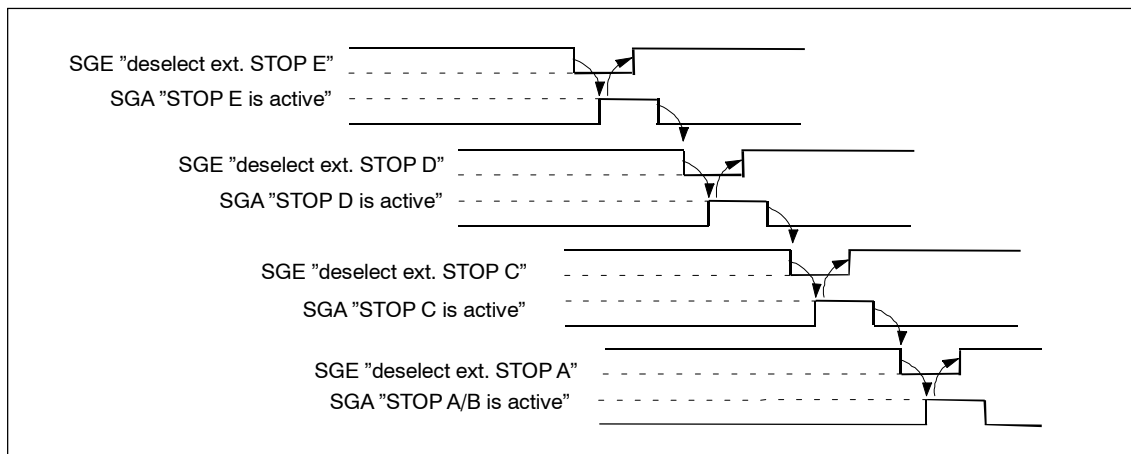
SGE ”deselect ext. STOP E”
SGA ”STOP E is active”
SGE ”deselect ext. STOP D”
SGA ”STOP D is active”
SGE ”deselect ext. STOP C”
SGA ”STOP C is active”
SGE ”deselect ext. STOP A”
SGA ”STOP A/B is active”